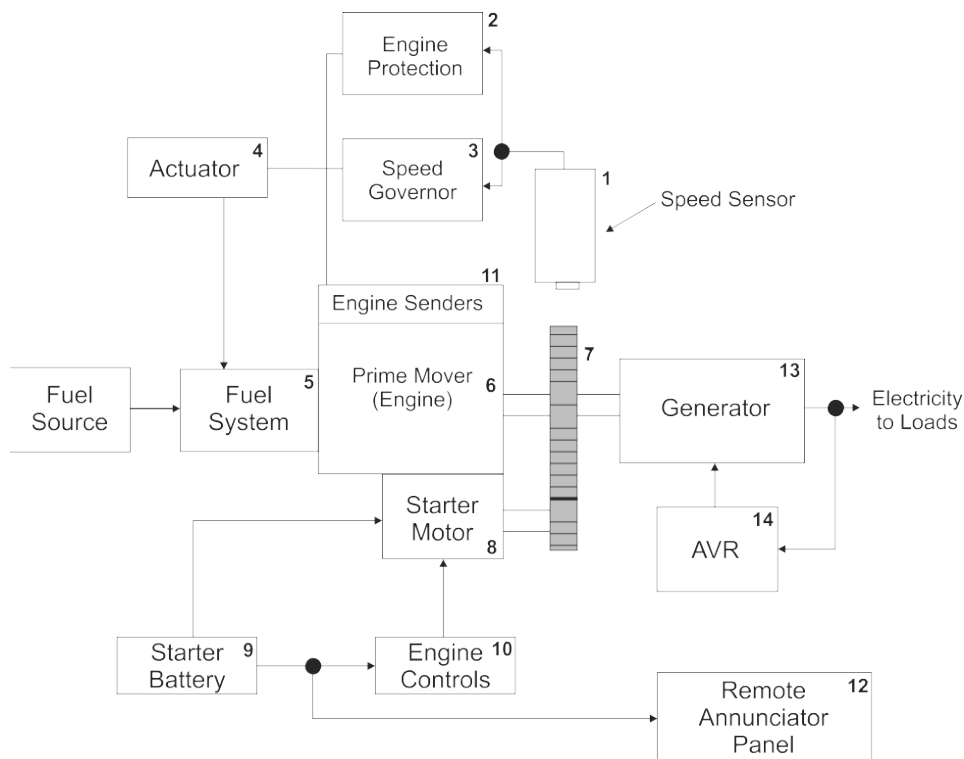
Engine Protection 2

Actuator 4

Speed Governor 3

1

Speed Sensor

11

Engine Senders

Prime Mover (Engine) 6

7

Fuel Source

Fuel System 5

Generator 13

Electricity to Loads

Starter Motor 8

AVR 14

Starter Battery 9

Engine Controls 10

Remote Annunciator Panel 12